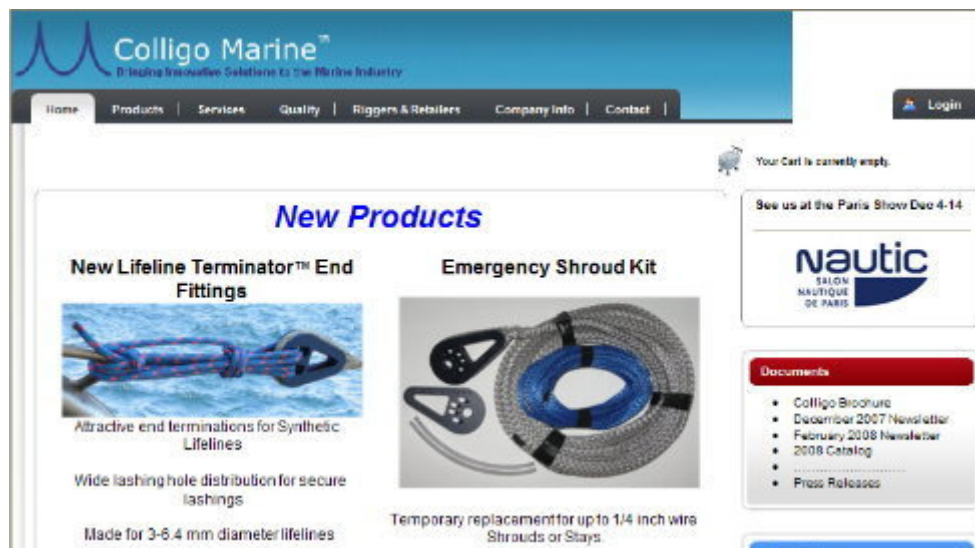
Colligo Marine™
Bringing Innovative Solutions to the Marine Industry

Home | Products | Services | Quality | Riggers & Retailers | Company Info | Contact |

Login

Your Cart is currently empty.

New Products

New Lifeline Terminator™ End Fittings

Attractive end terminations for Synthetic Lifelines

Wide lashing hole distribution for secure lashings

Made for 3-6.4 mm diameter lifelines

Emergency Shroud Kit

Temporary replacement for up to 1/4 inch wire Shrouds or Stays.

See us at the Paris Show Dec 4-14

Nautic
SALON NAUTIQUE DE PARIS

Documents

- Colligo Brochure
- December 2007 Newsletter
- February 2008 Newsletter
- 2008 Catalog
- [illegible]
- Press Releases